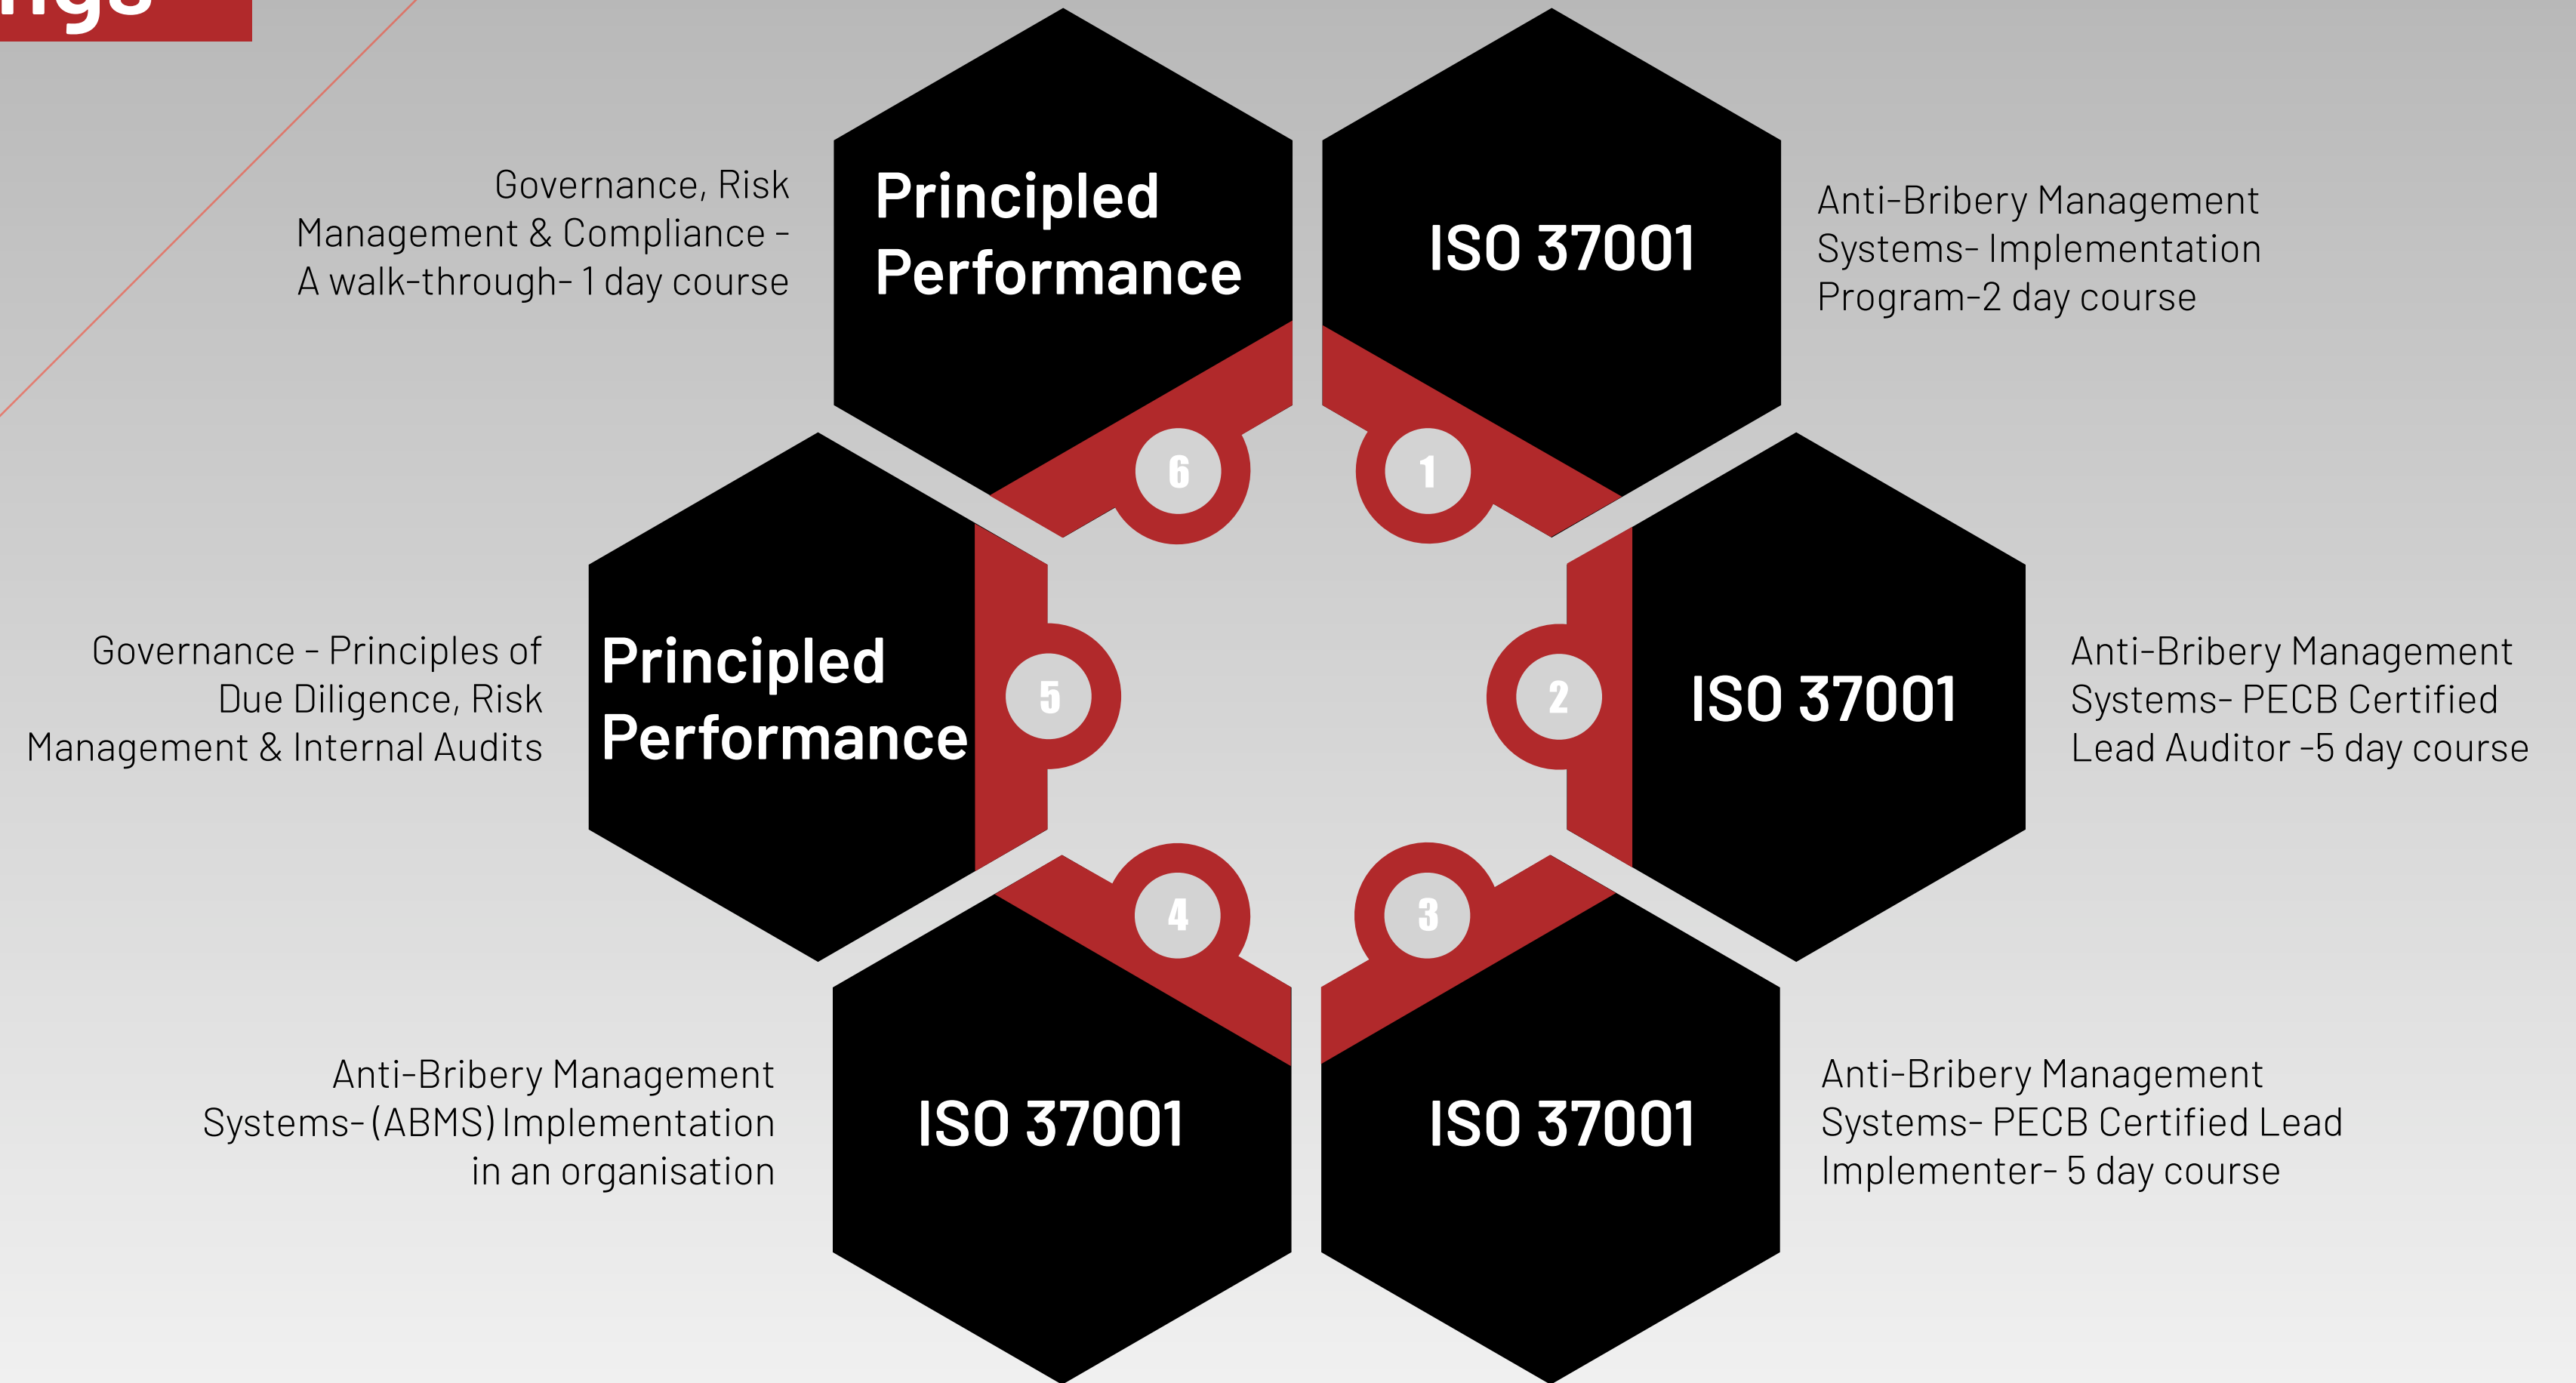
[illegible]

Governance, Risk Management & Compliance - A walk-through- 1 day course

Principled Performance

ISO 37001

Anti-Bribery Management Systems- Implementation Program-2 day course

6

1

Governance - Principles of Due Diligence, Risk Management & Internal Audits

Principled Performance

5

2

ISO 37001

Anti-Bribery Management Systems- PECB Certified Lead Auditor -5 day course

4

3

Anti-Bribery Management Systems- (ABMS) Implementation in an organisation

ISO 37001

ISO 37001

Anti-Bribery Management Systems- PECB Certified Lead Implementer- 5 day course